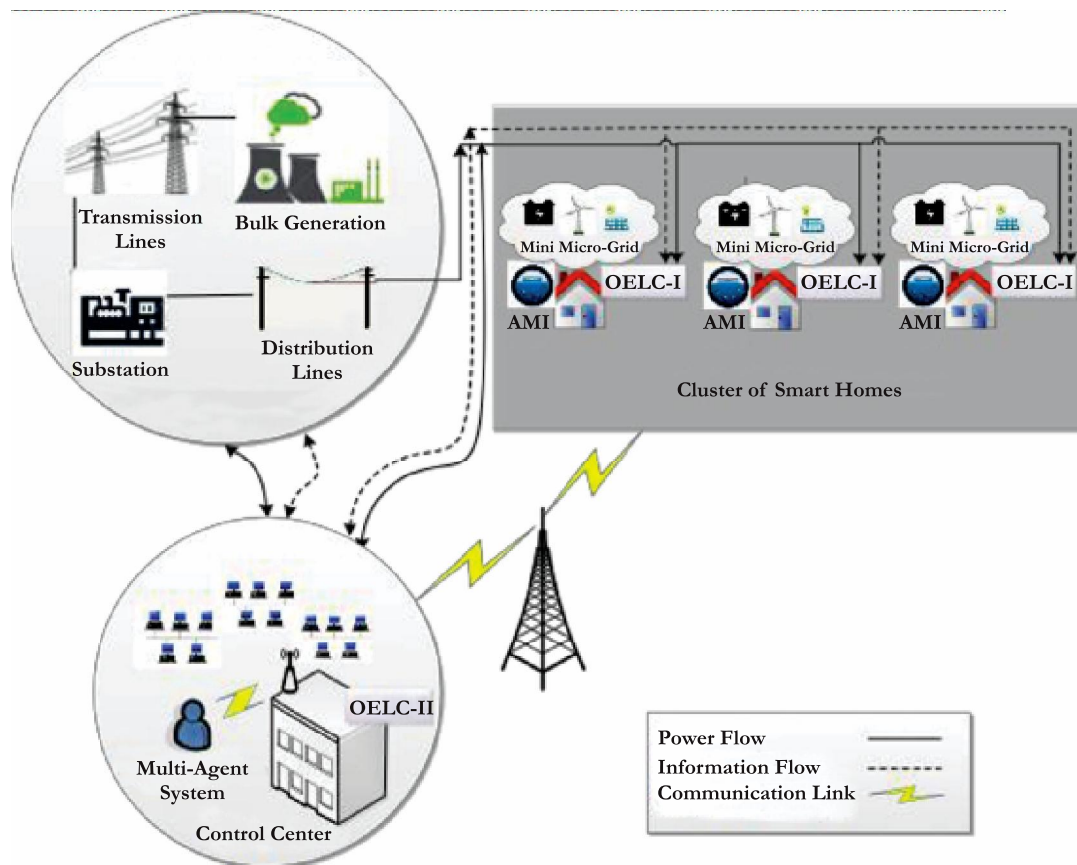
Transmission Lines

Bulk Generation

Substation

Distribution Lines

Mini Micro-Grid

OELC-I

AMI

Mini Micro-Grid

OELC-I

AMI

Mini Micro-Grid

OELC-I

AMI

Cluster of Smart Homes

OELC-II

Multi-Agent System

Control Center

Power Flow

Information Flow

Communication Link